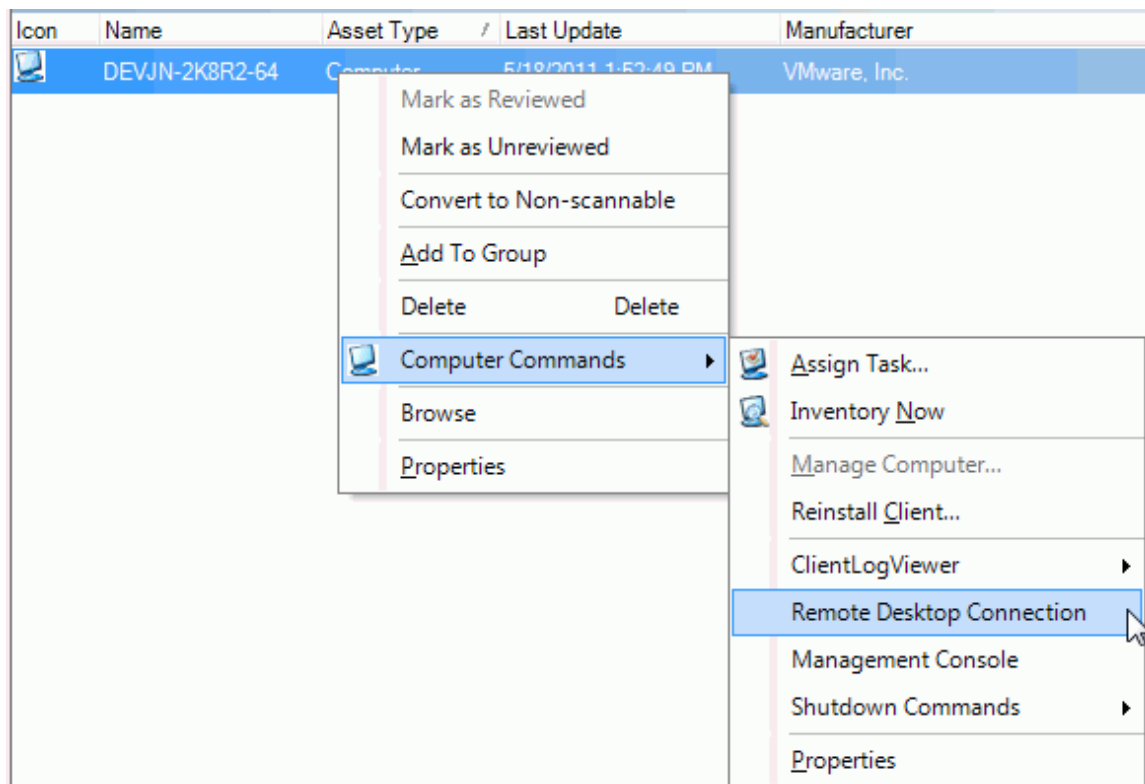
| Icon | Name | Asset Type | Last Update | Manufacturer |
|---|---|---|---|---|
| | DEVJN-2K8R2-64 | Computer | 5/18/2011 1:52:49 PM | VMware, Inc. |

Mark as Reviewed
Mark as Unreviewed
Convert to Non-scannable
Add To Group
Delete Delete
Computer Commands
Browse
Properties

Assign Task...
Inventory Now
Manage Computer...
Reinstall Client...
ClientLogViewer
Remote Desktop Connection
Management Console
Shutdown Commands
Properties